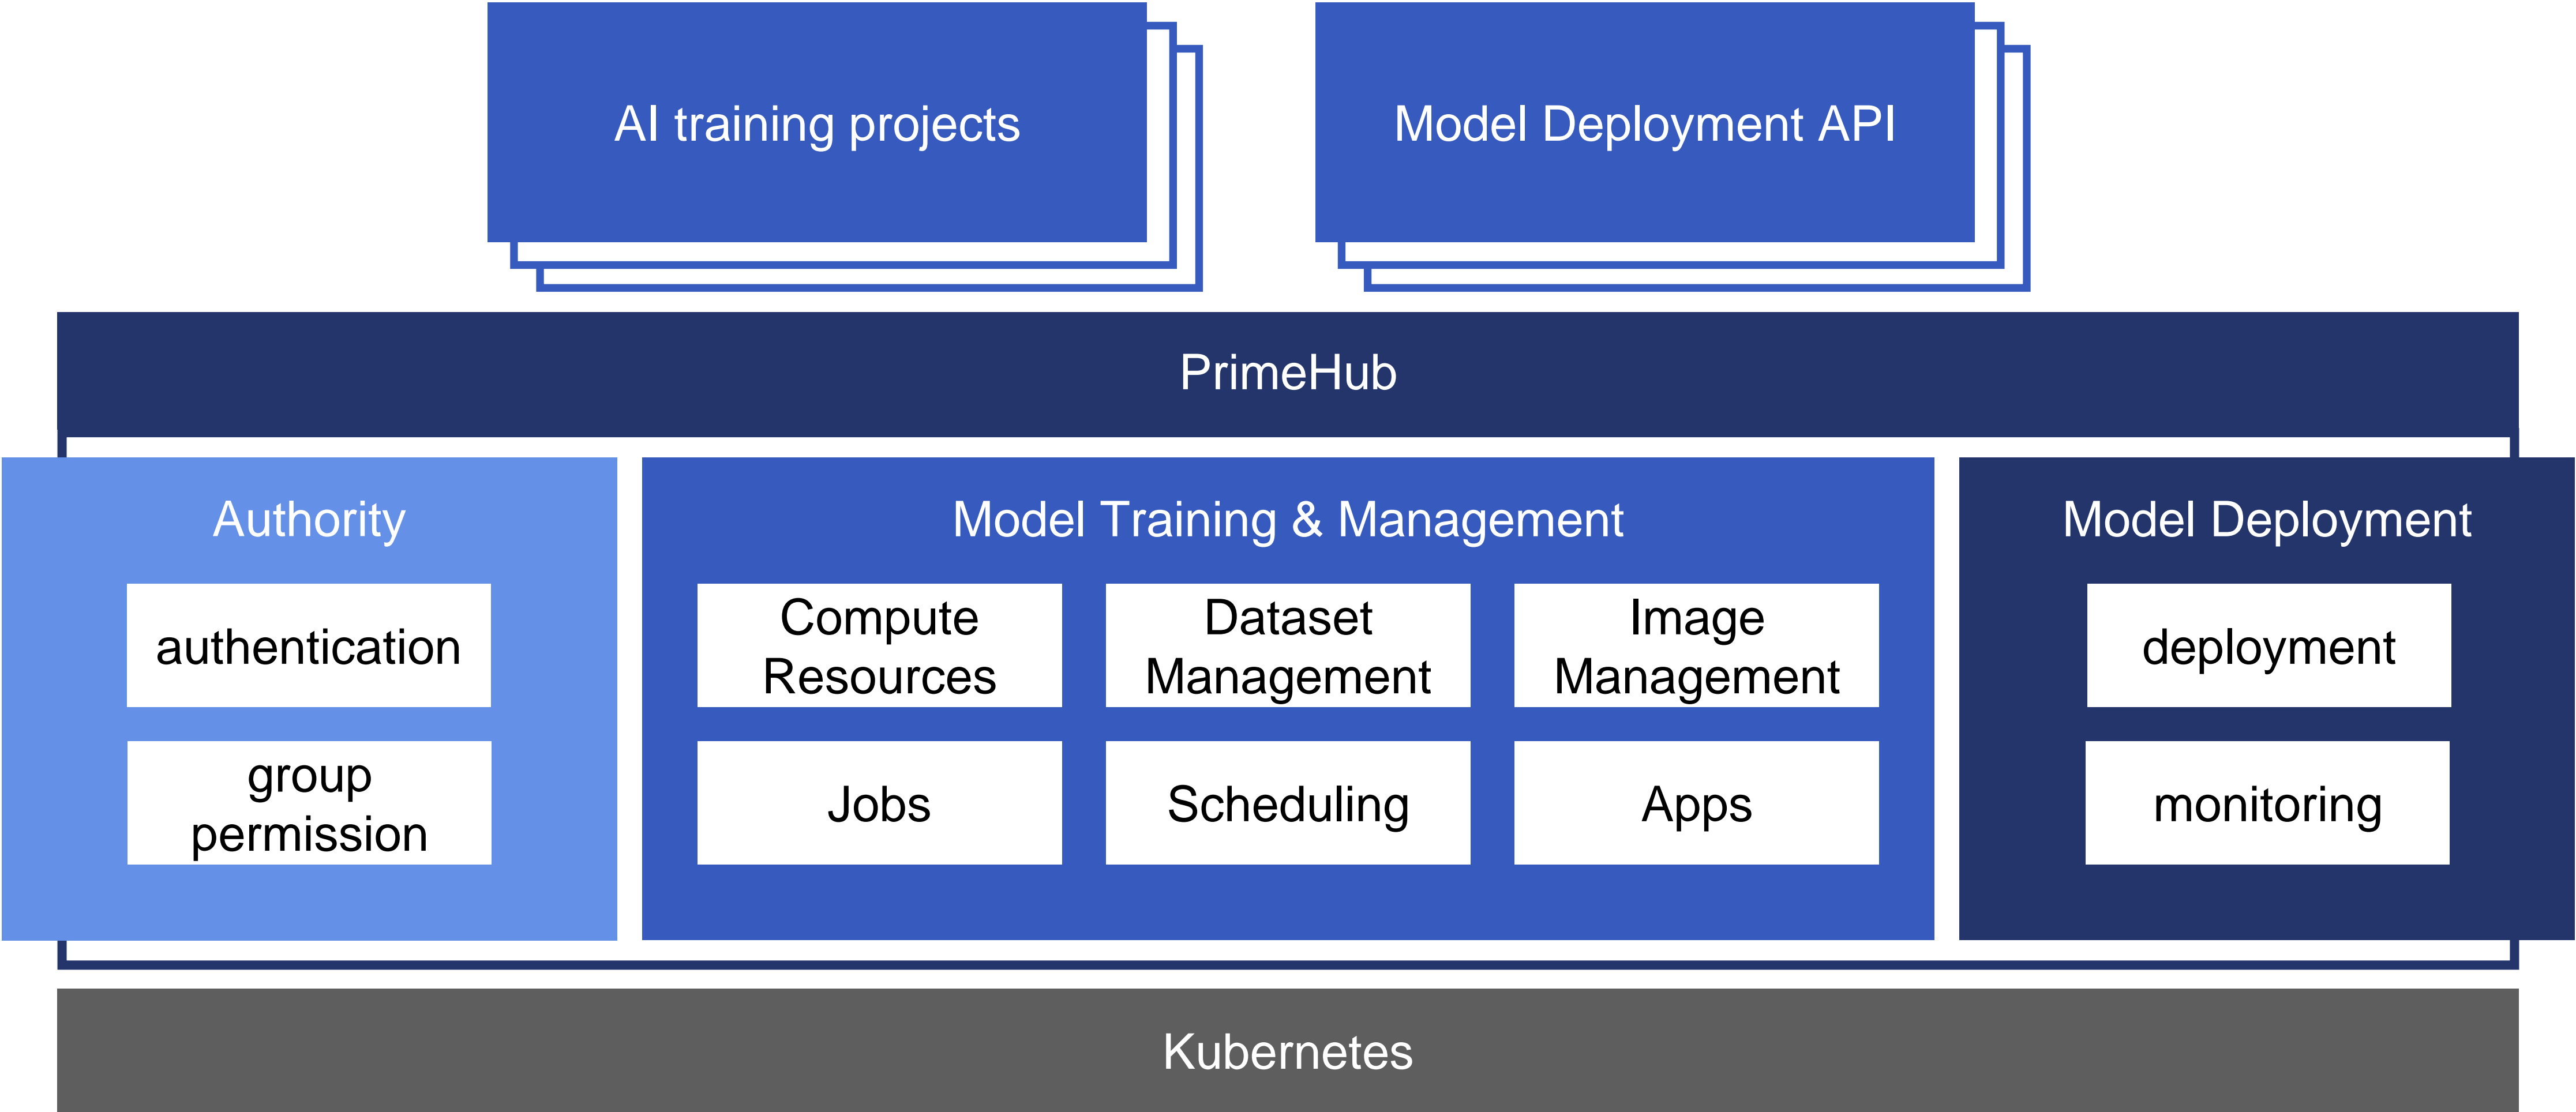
AI training projects

Model Deployment API

PrimeHub

Authority

authentication

group permission

Model Training & Management

Compute Resources

Dataset Management

Image Management

Jobs

Scheduling

Apps

Model Deployment

deployment

monitoring

Kubernetes